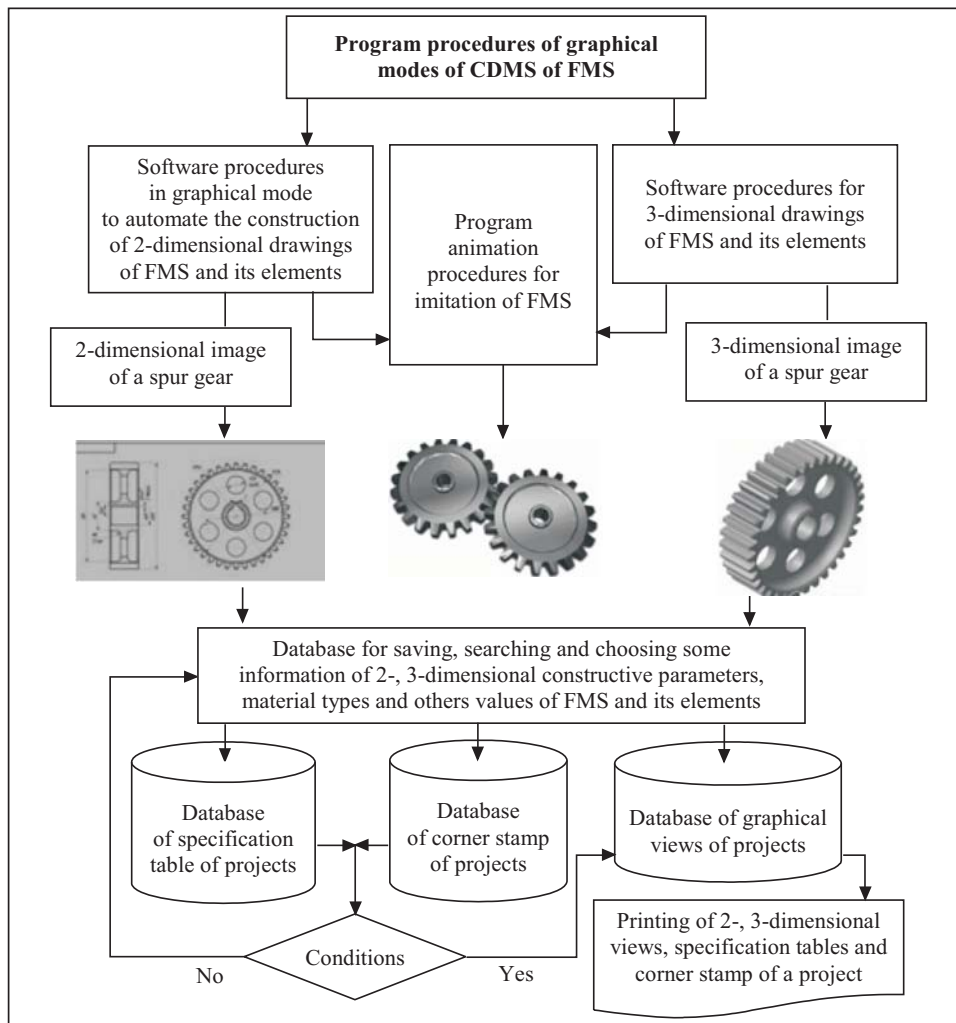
Program procedures of graphical modes of CDMS of FMS

Software procedures in graphical mode to automate the construction of 2-dimensional drawings of FMS and its elements

Program animation procedures for imitation of FMS

Software procedures for 3-dimensional drawings of FMS and its elements

2-dimensional image of a spur gear

3-dimensional image of a spur gear

Database for saving, searching and choosing some information of 2-, 3-dimensional constructive parameters, material types and others values of FMS and its elements

Database of specification table of projects

Database of corner stamp of projects

Database of graphical views of projects

Printing of 2-, 3-dimensional views, specification tables and corner stamp of a project

Conditions

No

Yes